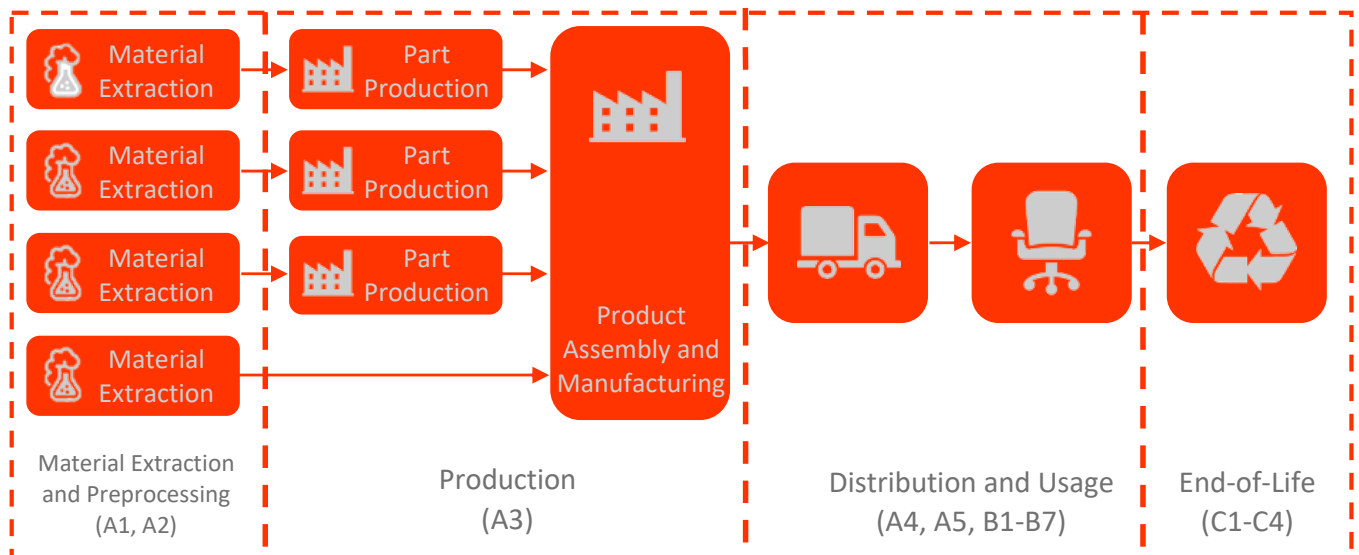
Material Extraction

Material Extraction

Material Extraction

Material Extraction

Part Production

Part Production

Part Production

Product Assembly and Manufacturing

Material Extraction and Preprocessing (A1, A2)

Production (A3)

Distribution and Usage (A4, A5, B1-B7)

End-of-Life (C1-C4)